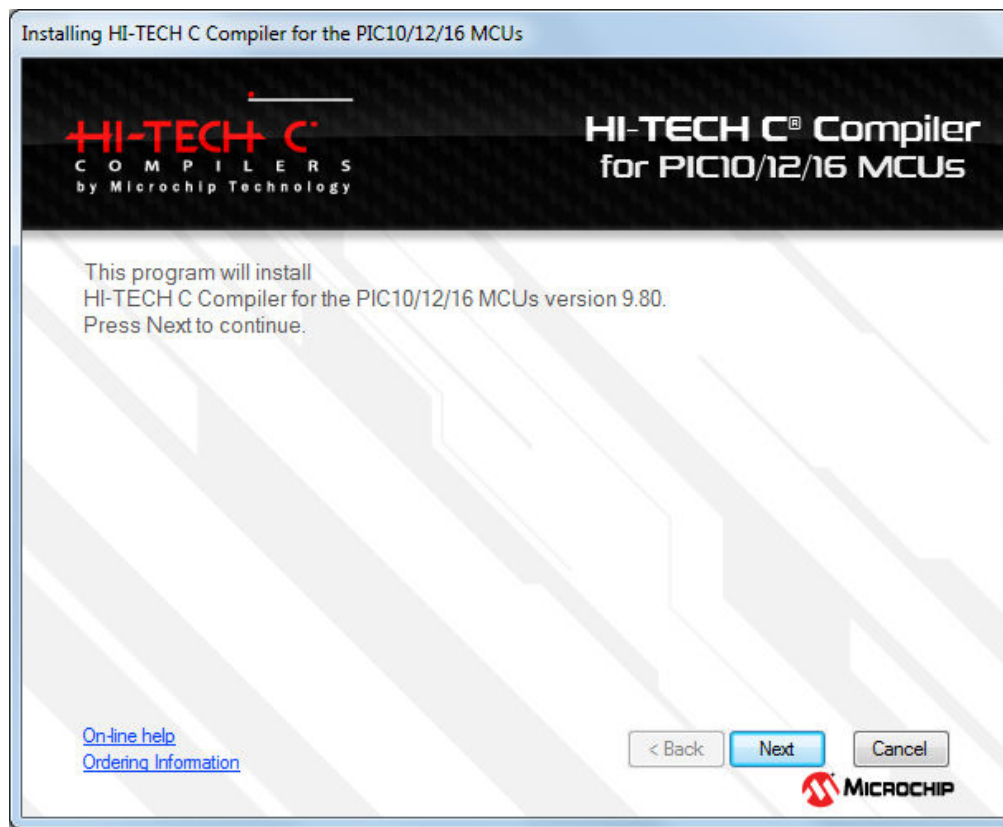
Installing HI-TECH C Compiler for the PIC10/12/16 MCUs

HI-TECH C
COMPILERS
by Microchip Technology

HI-TECH C® Compiler
for PIC10/12/16 MCUs

This program will install
HI-TECH C Compiler for the PIC10/12/16 MCUs version 9.80.
Press Next to continue.

On-line help
Ordering Information

< Back
Next
Cancel

MICROCHIP